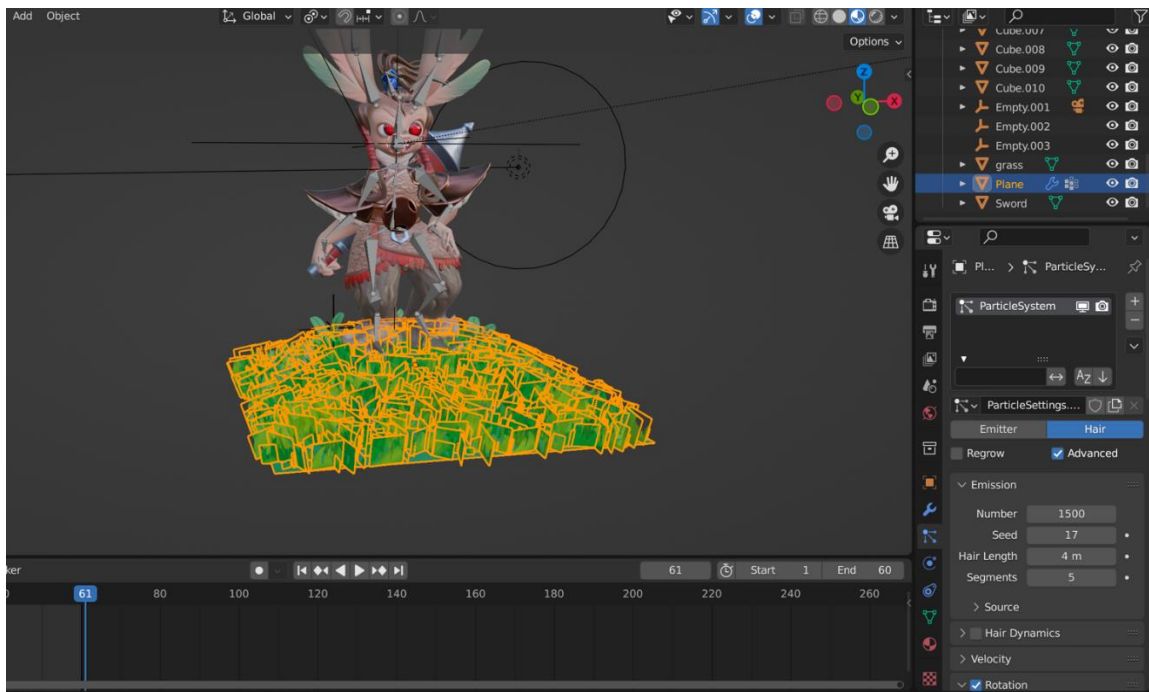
Add Object Global Options

Cube.007
Cube.008
Cube.009
Cube.010
Empty.001
Empty.002
Empty.003
grass
Plane
Sword

Pl... > ParticleSy...

ParticleSystem

ParticleSettings....

Emitter Hair

Regrow Advanced

Emission

Number 1500
Seed 17
Hair Length 4 m
Segments 5

Source

Hair Dynamics

Velocity

Rotation

ker

61 Start 1 End 60

0 61 80 100 120 140 160 180 200 220 240 260